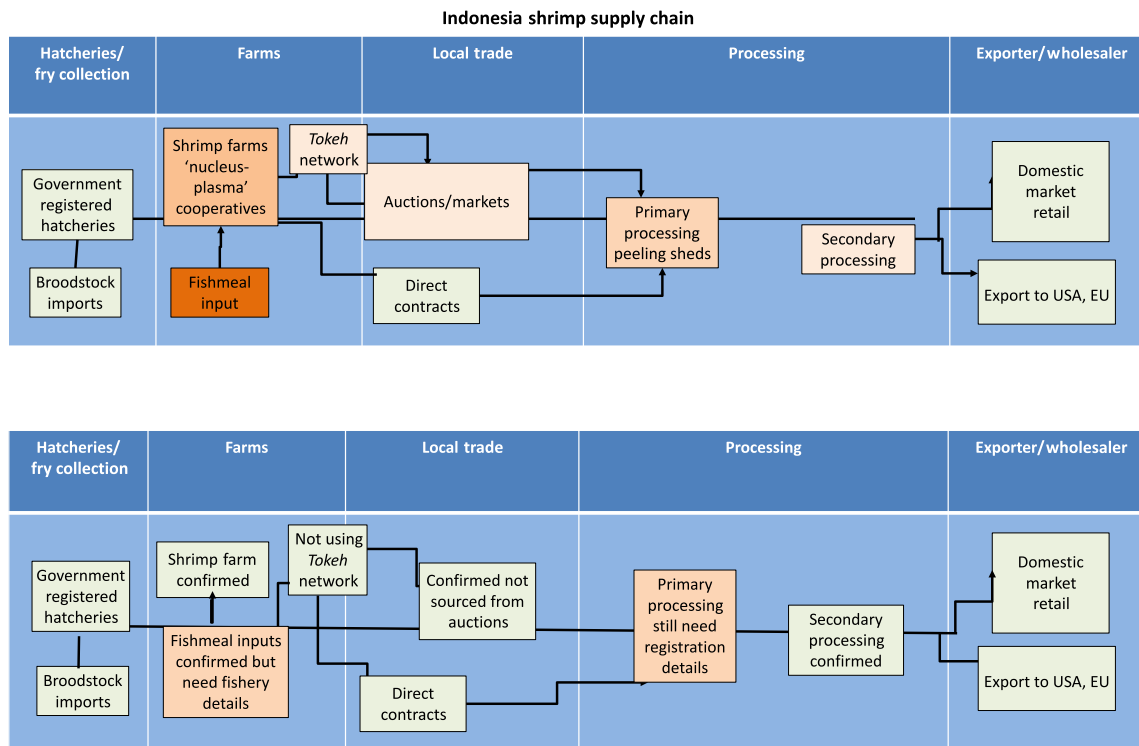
Indonesia shrimp supply chain

| Hatcheries/ fry collection | Farms | Local trade | Processing | Exporter/wholesaler |
|---|---|---|---|---|

Government registered hatcheries

Broodstock imports

Shrimp farms 'nucleus-plasma' cooperatives

Fishmeal input

*Tokeh* network

Auctions/markets

Direct contracts

Primary processing peeling sheds

Secondary processing

Domestic market retail

Export to USA, EU

| Hatcheries/ fry collection | Farms | Local trade | Processing | Exporter/wholesaler |
|---|---|---|---|---|

Government registered hatcheries

Broodstock imports

Shrimp farm confirmed

Fishmeal inputs confirmed but need fishery details

Not using *Tokeh* network

Confirmed not sourced from auctions

Direct contracts

Primary processing still need registration details

Secondary processing confirmed

Domestic market retail

Export to USA, EU